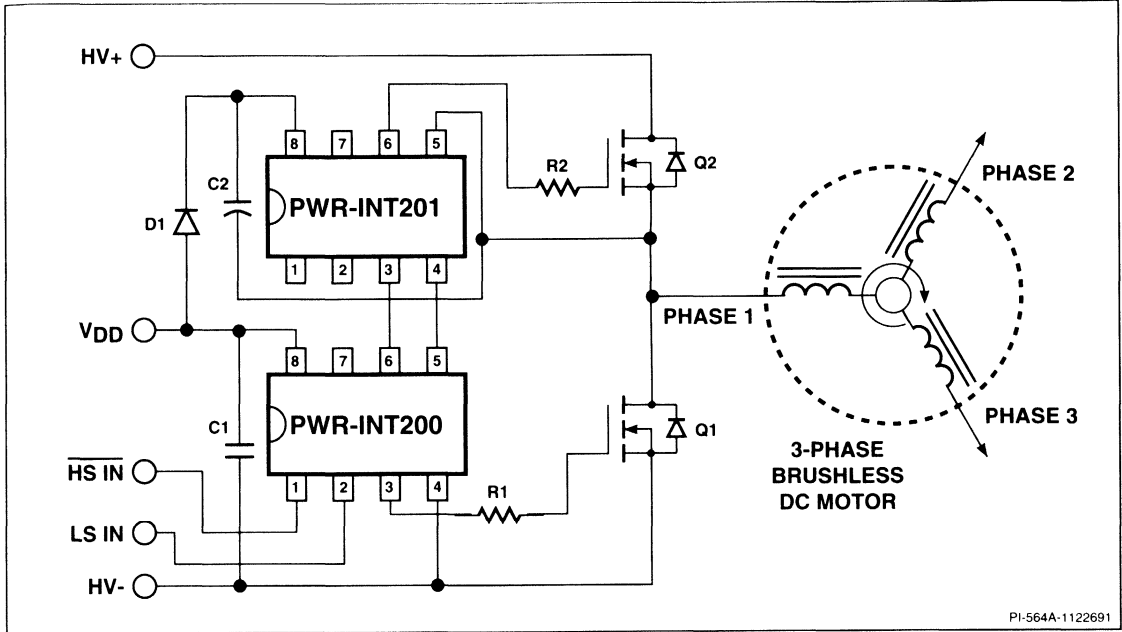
HV+

8 7 6 5

PWR-INT201

1 2 3 4

C2

D1

R2

Q2

PHASE 2

PHASE 1

$V_{DD}$

8 7 6 5

PWR-INT200

1 2 3 4

C1

$\overline{\text{HS IN}}$

LS IN

HV-

R1

Q1

PHASE 3

3-PHASE BRUSHLESS DC MOTOR

PI-564A-1122691